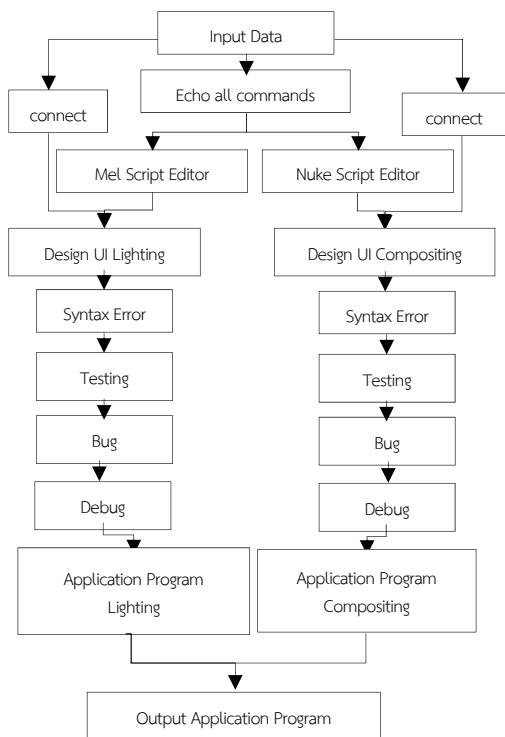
Input Data

connect

Echo all commands

connect

Mel Script Editor

Nuke Script Editor

Design UI Lighting

Design UI Compositing

Syntax Error

Syntax Error

Testing

Testing

Bug

Bug

Debug

Debug

Application Program Lighting

Application Program Compositing

Output Application Program